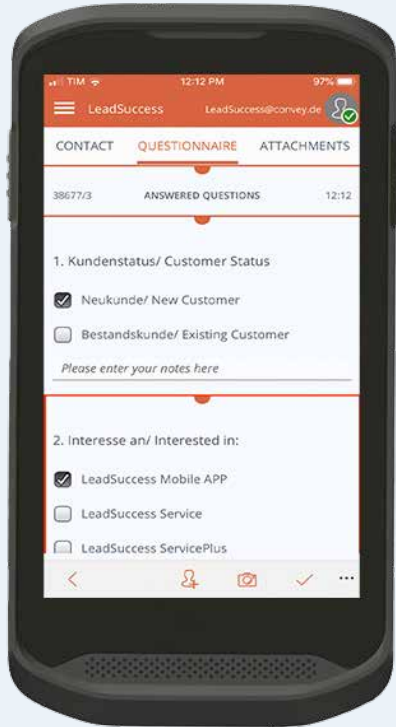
TIM 12:12 PM 97%

LeadSuccess LeadSuccess@convey.de

CONTACT QUESTIONNAIRE ATTACHMENTS

38677/3 ANSWERED QUESTIONS 12:12

1. Kundenstatus/ Customer Status

Neukunde/ New Customer

Bestandskunde/ Existing Customer

Please enter your notes here

2. Interesse an/ Interested in:

LeadSuccess Mobile APP

LeadSuccess Service

LeadSuccess ServicePlus